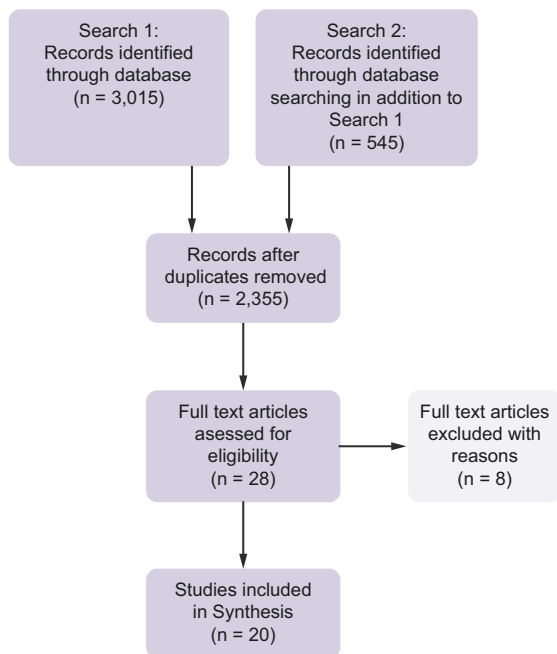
Search 1:
Records identified through database
(n = 3,015)

Search 2:
Records identified through database searching in addition to Search 1
(n = 545)

Records after duplicates removed
(n = 2,355)

Full text articles asessed for eligibility
(n = 28)

Full text articles excluded with reasons
(n = 8)

Studies included in Synthesis
(n = 20)